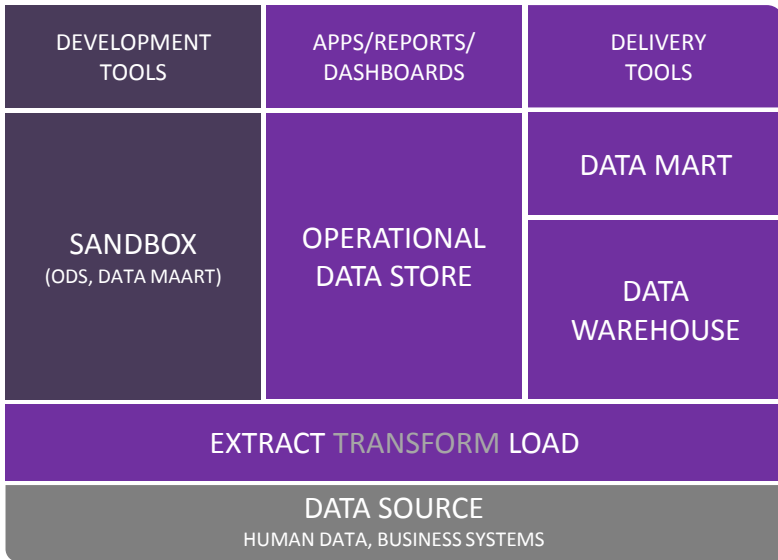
DEVELOPMENT TOOLS

APPS/REPORTS/ DASHBOARDS

DELIVERY TOOLS

SANDBOX
(ODS, DATA MAART)

OPERATIONAL DATA STORE

DATA MART

DATA WAREHOUSE

EXTRACT TRANSFORM LOAD

DATA SOURCE
HUMAN DATA, BUSINESS SYSTEMS